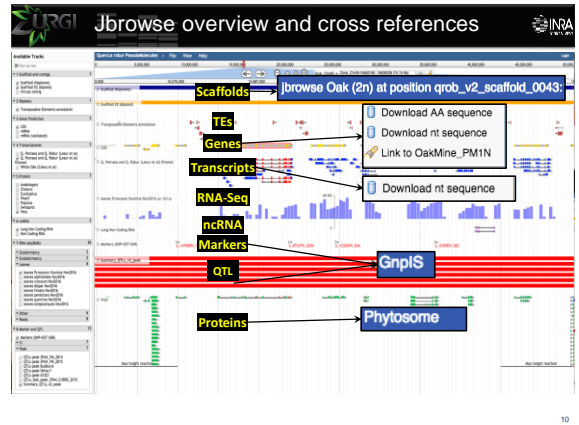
URGI Jbrowse overview and cross references INRA

Available Tracks

Quercus robur Pseudomolecules File View Help

Scaffolds jbrowse Oak (2n) at position qrob_v2_scaffold_0043:

TEs

Genes

Download AA sequence

Download nt sequence

Link to OakMine_PM1N

Transcripts

Download nt sequence

RNA-Seq

ncRNA

Markers

GnpIS

QTL

Proteins

Phytosome

10